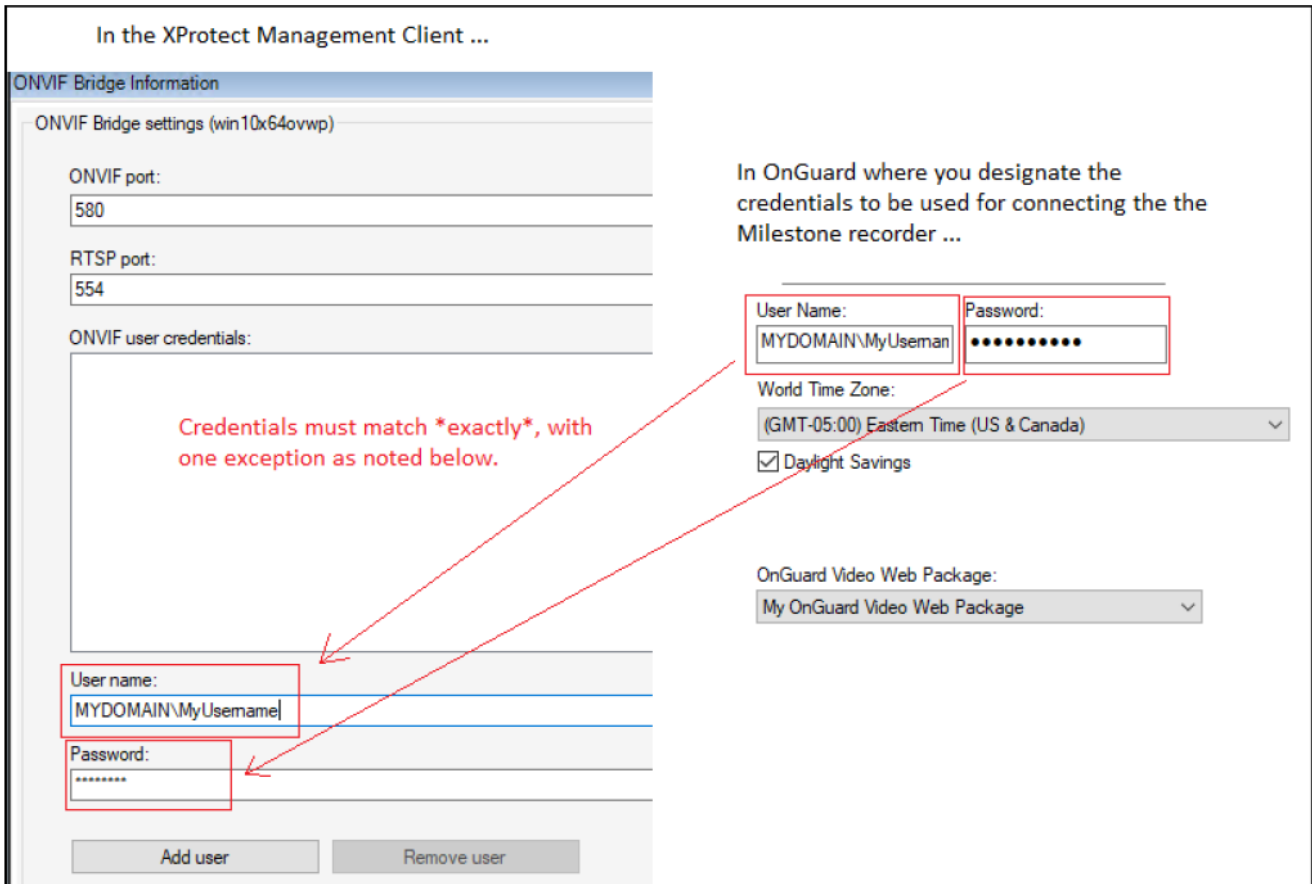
In the XProtect Management Client ...

ONVIF Bridge Information

ONVIF Bridge settings (win10x64ovwp)

ONVIF port:

580

RTSP port:

554

ONVIF user credentials:

Credentials must match *exactly*, with one exception as noted below.

User name:

MYDOMAIN\MyUsername

Password:

••••••••

Add user

Remove user

In OnGuard where you designate the credentials to be used for connecting the the Milestone recorder ...

User Name:

MYDOMAIN\MyUsernan

Password:

•••••••••••

World Time Zone:

(GMT-05:00) Eastern Time (US & Canada)

Daylight Savings

OnGuard Video Web Package:

My OnGuard Video Web Package